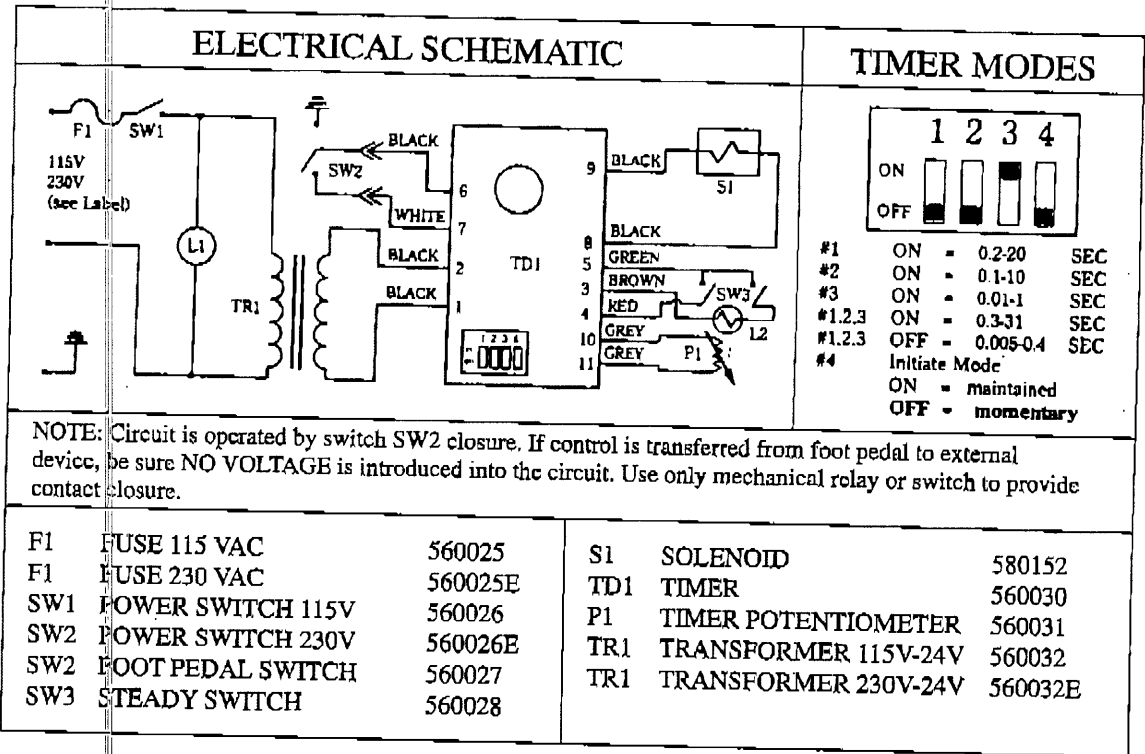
ELECTRICAL SCHEMATIC

F1 SW1
115V
230V
(see Label)
L1
TR1
SW2
BLACK
WHITE
BLACK
BLACK
6
7
2
1
TD1
1 2 3 4
9
8
5
3
4
10
11
BLACK
BLACK
GREEN
BROWN
RED
GREY
GREY
S1
SW3
L2
P1

TIMER MODES

1 2 3 4
ON
OFF

| | | | |
|---|---|---|---|
| #1 | ON = | 0.2-20 | SEC |
| #2 | ON = | 0.1-10 | SEC |
| #3 | ON = | 0.01-1 | SEC |
| #1,2,3 | ON = | 0.3-31 | SEC |
| #1,2,3 | OFF = | 0.005-0.4 | SEC |

#4 Initiate Mode
ON = maintained
OFF = momentary

NOTE: Circuit is operated by switch SW2 closure. If control is transferred from foot pedal to external device, be sure NO VOLTAGE is introduced into the circuit. Use only mechanical relay or switch to provide contact closure.

| | | |
|---|---|---|
| F1 | FUSE 115 VAC | 560025 |
| F1 | FUSE 230 VAC | 560025E |
| SW1 | POWER SWITCH 115V | 560026 |
| SW2 | POWER SWITCH 230V | 560026E |
| SW2 | FOOT PEDAL SWITCH | 560027 |
| SW3 | STEADY SWITCH | 560028 |

| | | |
|---|---|---|
| S1 | SOLENOID | 580152 |
| TD1 | TIMER | 560030 |
| P1 | TIMER POTENTIOMETER | 560031 |
| TR1 | TRANSFORMER 115V-24V | 560032 |
| TR1 | TRANSFORMER 230V-24V | 560032E |